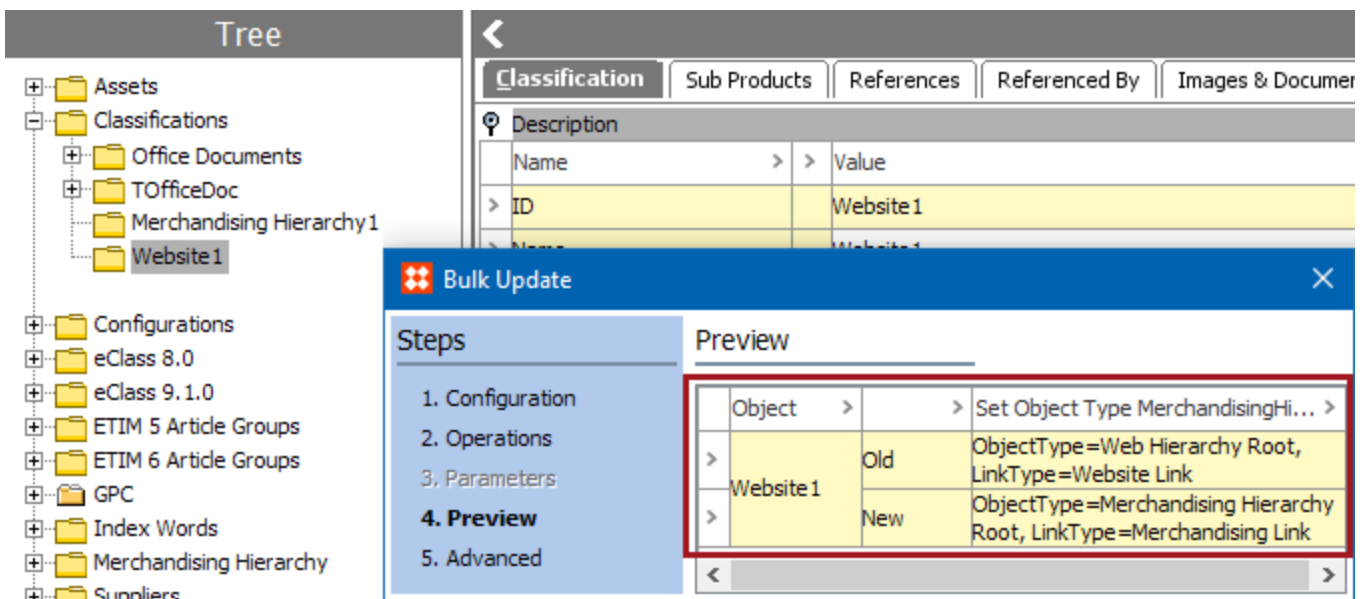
Tree

Assets
Classifications
Office Documents
TOfficeDoc
Merchandising Hierarchy1
Website1
Configurations
eClass 8.0
eClass 9.1.0
ETIM 5 Article Groups
ETIM 6 Article Groups
GPC
Index Words
Merchandising Hierarchy
Suppliers

Classification | Sub Products | References | Referenced By | Images & Documen

Description

| Name | Value |
|---|---|
| ID | Website1 |
| Name | Website1 |

Bulk Update

Steps
1. Configuration
2. Operations
3. Parameters
4. Preview
5. Advanced

Preview

| Object | | Set Object Type MerchandisingHi... |
|---|---|---|
| Website1 | Old | ObjectType=Web Hierarchy Root, LinkType=Website Link |
| | New | ObjectType=Merchandising Hierarchy Root, LinkType=Merchandising Link |